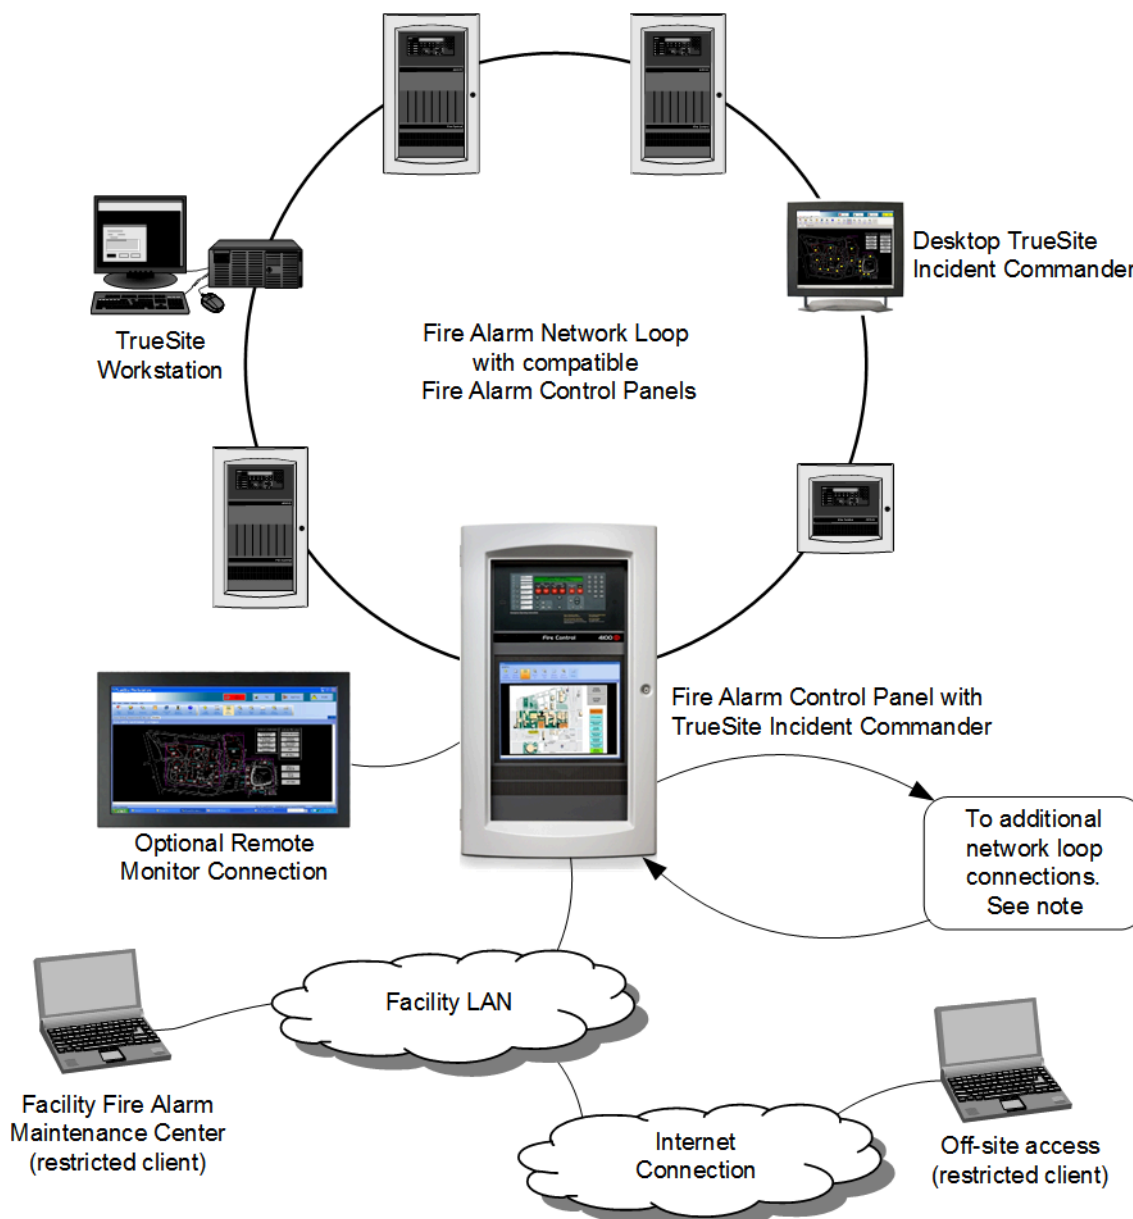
Desktop TrueSite Incident Commander

TrueSite Workstation

Fire Alarm Network Loop with compatible Fire Alarm Control Panels

Fire Control 4100

Fire Alarm Control Panel with TrueSite Incident Commander

Optional Remote Monitor Connection

To additional network loop connections. See note

Facility LAN

Facility Fire Alarm Maintenance Center (restricted client)

Internet Connection

Off-site access (restricted client)